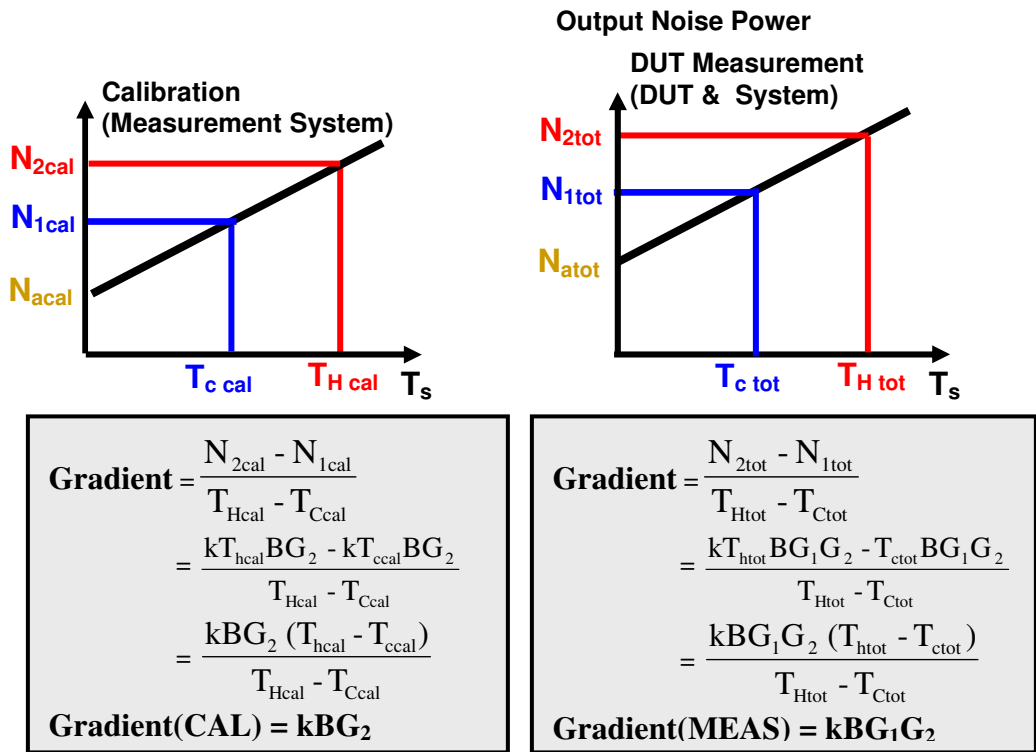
Output Noise Power

Calibration (Measurement System)

$N_{2cal}$

$N_{1cal}$

$N_{acal}$

$T_{c\ cal}$

$T_{H\ cal}$

$T_s$

DUT Measurement (DUT & System)

$N_{2tot}$

$N_{1tot}$

$N_{atot}$

$T_{c\ tot}$

$T_{H\ tot}$

$T_s$

**Gradient** $= \frac{N_{2cal} - N_{1cal}}{T_{Hcal} - T_{Ccal}}$

$= \frac{kT_{hcal}BG_2 - kT_{ccal}BG_2}{T_{Hcal} - T_{Ccal}}$

$= \frac{kBG_2\ (T_{hcal} - T_{ccal})}{T_{Hcal} - T_{Ccal}}$

**Gradient(CAL) = $kBG_2$**

**Gradient** $= \frac{N_{2tot} - N_{1tot}}{T_{Htot} - T_{Ctot}}$

$= \frac{kT_{htot}BG_1G_2 - T_{ctot}BG_1G_2}{T_{Htot} - T_{Ctot}}$

$= \frac{kBG_1G_2\ (T_{htot} - T_{ctot})}{T_{Htot} - T_{Ctot}}$

**Gradient(MEAS) = $kBG_1G_2$**